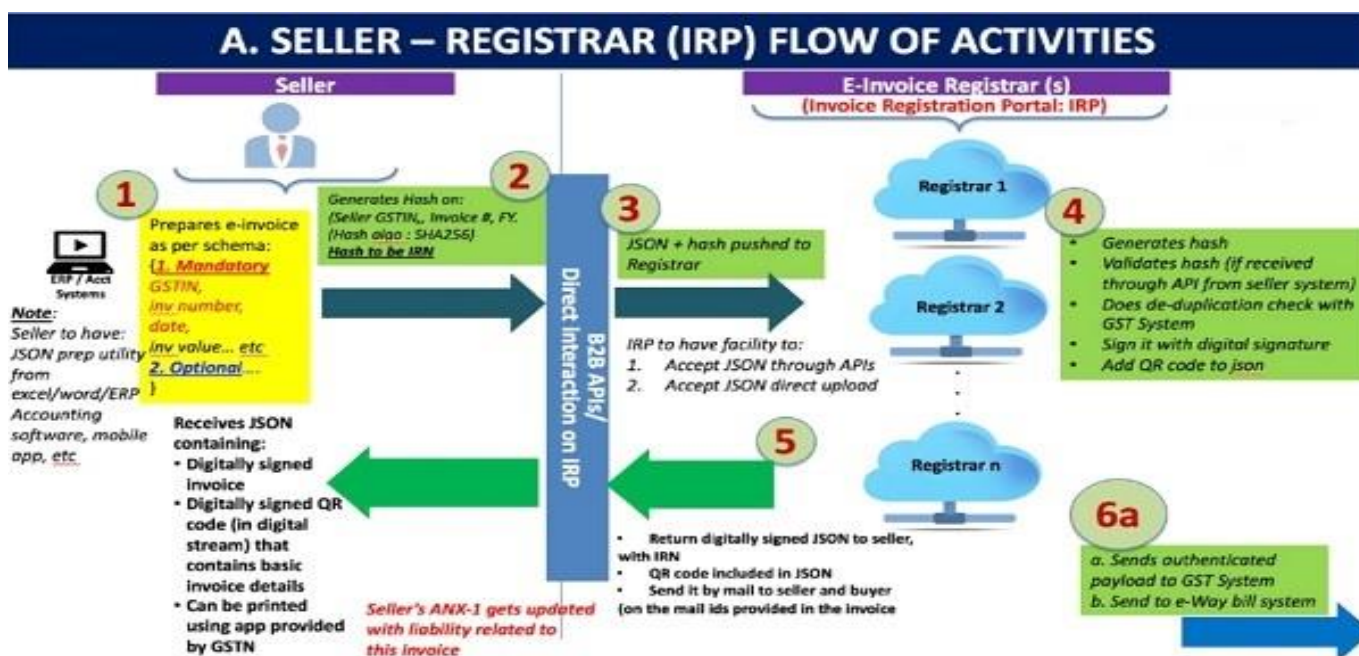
A. SELLER – REGISTRAR (IRP) FLOW OF ACTIVITIES

Seller

E-Invoice Registrar (s)
(Invoice Registration Portal: IRP)

1

ERP / Acct Systems

Prepares e-invoice as per schema:
{1. Mandatory
GSTIN,
inv number,
date,
inv value... etc
2. Optional....
}

Note:
Seller to have: JSON prep utility from excel/word/ERP Accounting software, mobile app, etc

2

Generates Hash on:
(Seller GSTIN,, Invoice #, FY.
(Hash algo : SHA256)
Hash to be IRN

B2B APIs/
Direct interaction on IRP

3

JSON + hash pushed to Registrar

IRP to have facility to:
1. Accept JSON through APIs
2. Accept JSON direct upload

Registrar 1

Registrar 2

Registrar n

4

• Generates hash
• Validates hash (if received through API from seller system)
• Does de-duplication check with GST System
• Sign it with digital signature
• Add QR code to json

Receives JSON containing:
• Digitally signed invoice
• Digitally signed QR code (in digital stream) that contains basic invoice details
• Can be printed using app provided by GSTN

5

• Return digitally signed JSON to seller, with IRN
• QR code included in JSON
• Send it by mail to seller and buyer (on the mail ids provided in the invoice

Seller's ANX-1 gets updated with liability related to this invoice

6a

a. Sends authenticated payload to GST System
b. Send to e-Way bill system